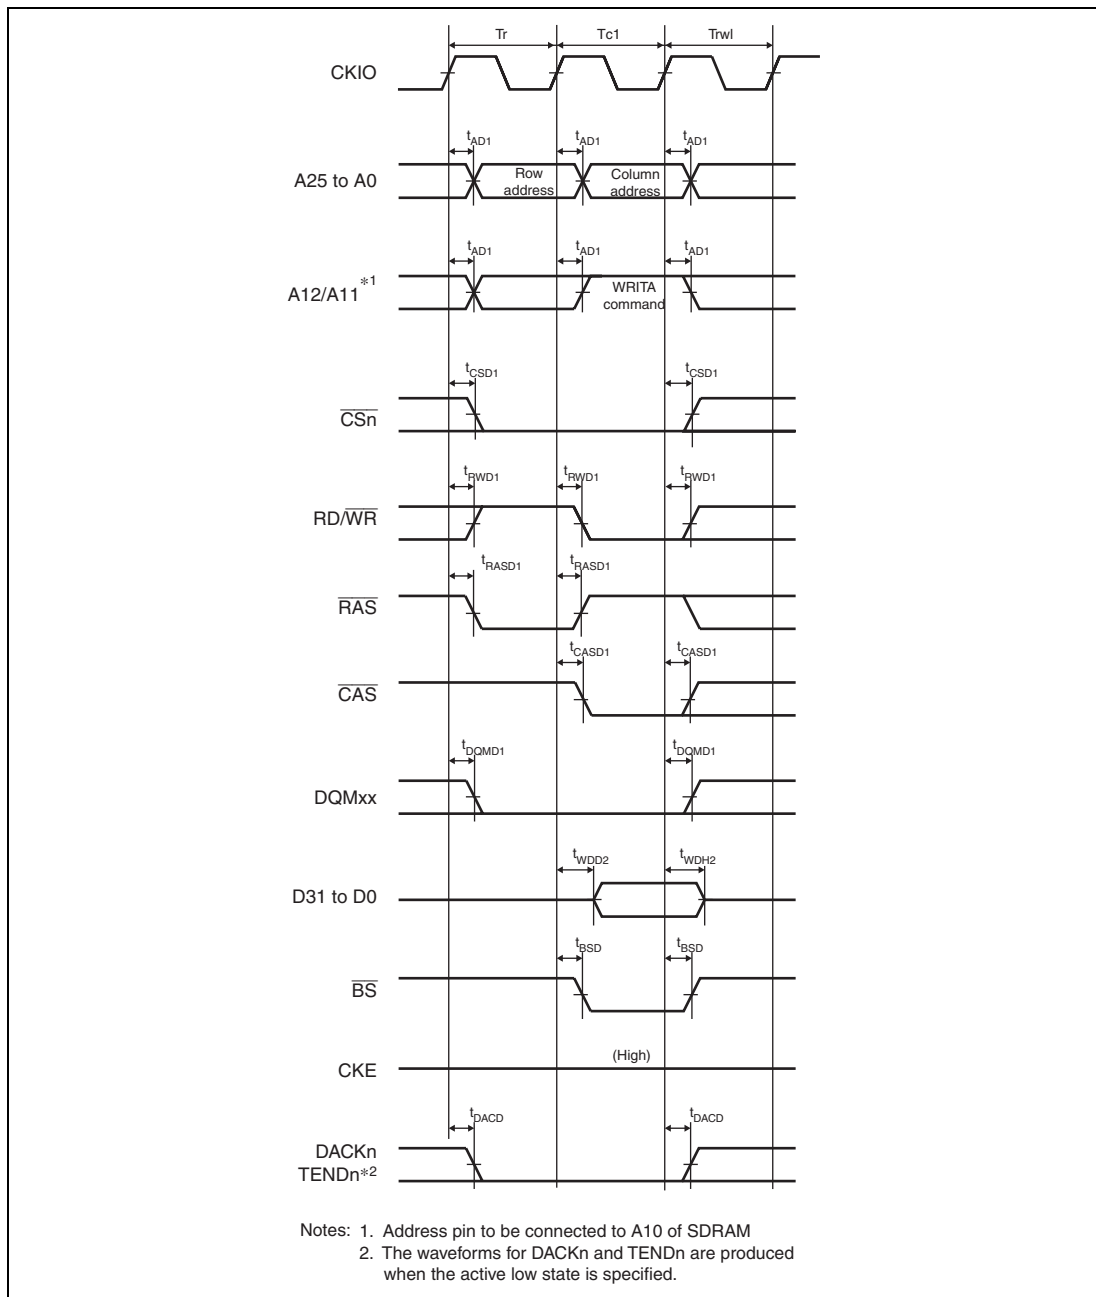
Tr
Tc1
Trwl

CKIO

$t_{AD1}$
$t_{AD1}$
$t_{AD1}$

A25 to A0
Row address
Column address

$t_{AD1}$
$t_{AD1}$
$t_{AD1}$

A12/A11$^{*1}$
WRITA command

$t_{CSD1}$
$t_{CSD1}$

$\overline{CSn}$

$t_{RWD1}$
$t_{RWD1}$
$t_{RWD1}$

RD/$\overline{WR}$

$t_{RASD1}$
$t_{RASD1}$

$\overline{RAS}$

$t_{CASD1}$
$t_{CASD1}$

$\overline{CAS}$

$t_{DQMD1}$
$t_{DQMD1}$

DQMxx

$t_{WDD2}$
$t_{WDH2}$

D31 to D0

$t_{BSD}$
$t_{BSD}$

$\overline{BS}$

CKE
(High)

$t_{DACD}$
$t_{DACD}$

DACKn
TENDn$^{*2}$

Notes: 1. Address pin to be connected to A10 of SDRAM
2. The waveforms for DACKn and TENDn are produced when the active low state is specified.